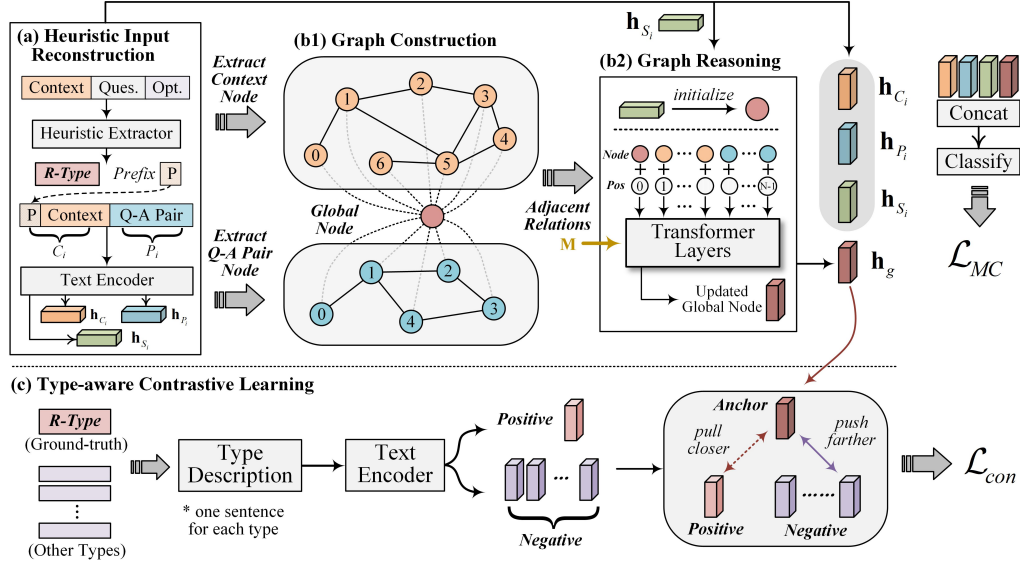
(a) Heuristic Input Reconstruction

Context | Ques. | Opt.

Heuristic Extractor

R-Type  Prefix  P

P | Context | Q-A Pair

$C_i$  $P_i$

Text Encoder

$\mathbf{h}_{C_i}$  $\mathbf{h}_{P_i}$  $\mathbf{h}_{S_i}$

Extract Context Node

Extract Q-A Pair Node

(b1) Graph Construction

1 2 3 4 5 6 0

Global Node

1 2 3 4 0

$\mathbf{h}_{S_i}$

(b2) Graph Reasoning

initialize

Node

Pos

0 1 N-1

Adjacent Relations

M

Transformer Layers

Updated Global Node

$\mathbf{h}_{C_i}$

$\mathbf{h}_{P_i}$

$\mathbf{h}_{S_i}$

$\mathbf{h}_g$

Concat

Classify

$\mathcal{L}_{MC}$

(c) Type-aware Contrastive Learning

R-Type
(Ground-truth)

⋮

(Other Types)

Type Description

* one sentence for each type

Text Encoder

Positive

...

Negative

Anchor

pull closer

push farther

Positive

......

Negative

$\mathcal{L}_{con}$